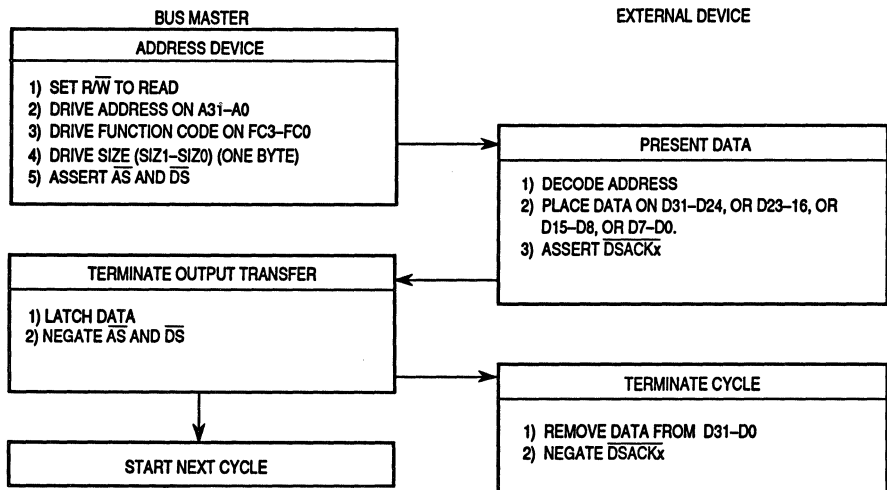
BUS MASTER

EXTERNAL DEVICE

ADDRESS DEVICE

1) SET R/$\overline{W}$ TO READ
2) DRIVE ADDRESS ON A31–A0
3) DRIVE FUNCTION CODE ON FC3–FC0
4) DRIVE SIZE (SIZ1–SIZ0) (ONE BYTE)
5) ASSERT $\overline{AS}$ AND $\overline{DS}$

PRESENT DATA

1) DECODE ADDRESS
2) PLACE DATA ON D31–D24, OR D23–16, OR D15–D8, OR D7–D0.
3) ASSERT $\overline{DSACKx}$

TERMINATE OUTPUT TRANSFER

1) LATCH DATA
2) NEGATE $\overline{AS}$ AND $\overline{DS}$

TERMINATE CYCLE

1) REMOVE DATA FROM D31–D0
2) NEGATE $\overline{DSACKx}$

START NEXT CYCLE